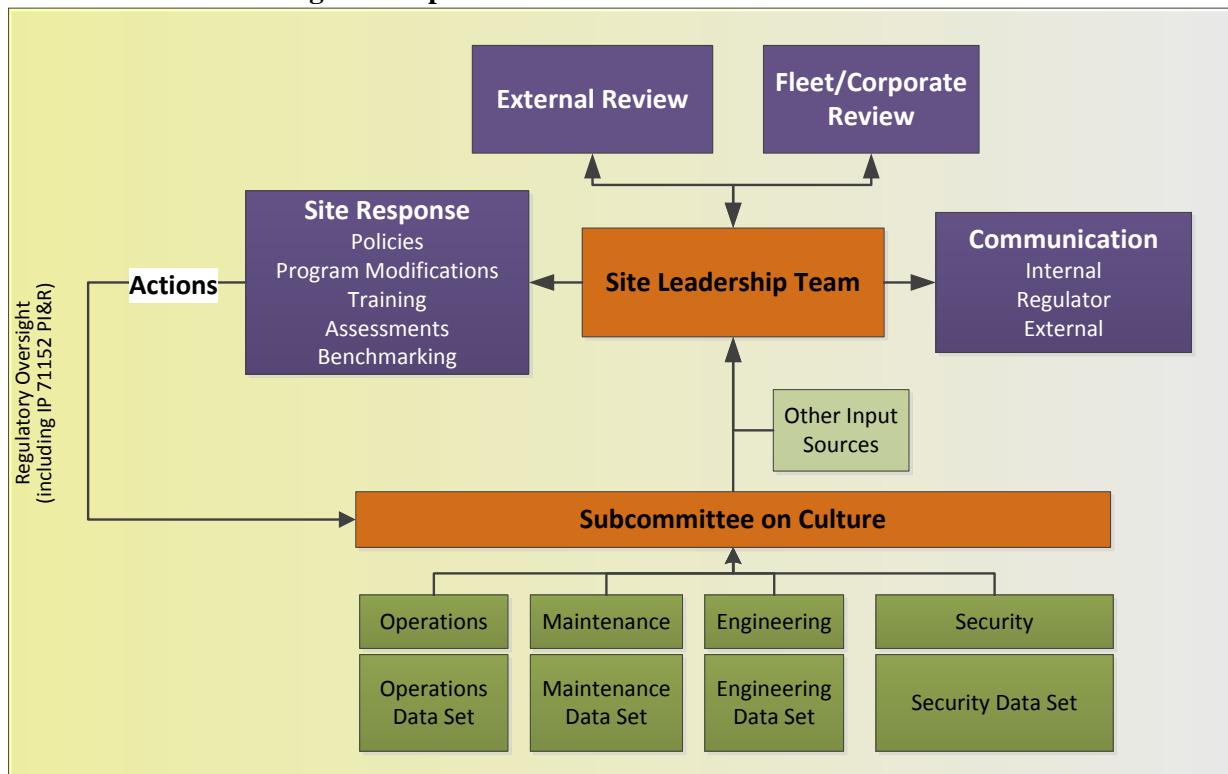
External Review

Fleet/Corporate Review

Site Response
Policies
Program Modifications
Training
Assessments
Benchmarking

Actions

Site Leadership Team

Communication
Internal
Regulator
External

Regulatory Oversight (including IP 71152 PI&R)

Other Input Sources

Subcommittee on Culture

Operations

Maintenance

Engineering

Security

Operations Data Set

Maintenance Data Set

Engineering Data Set

Security Data Set